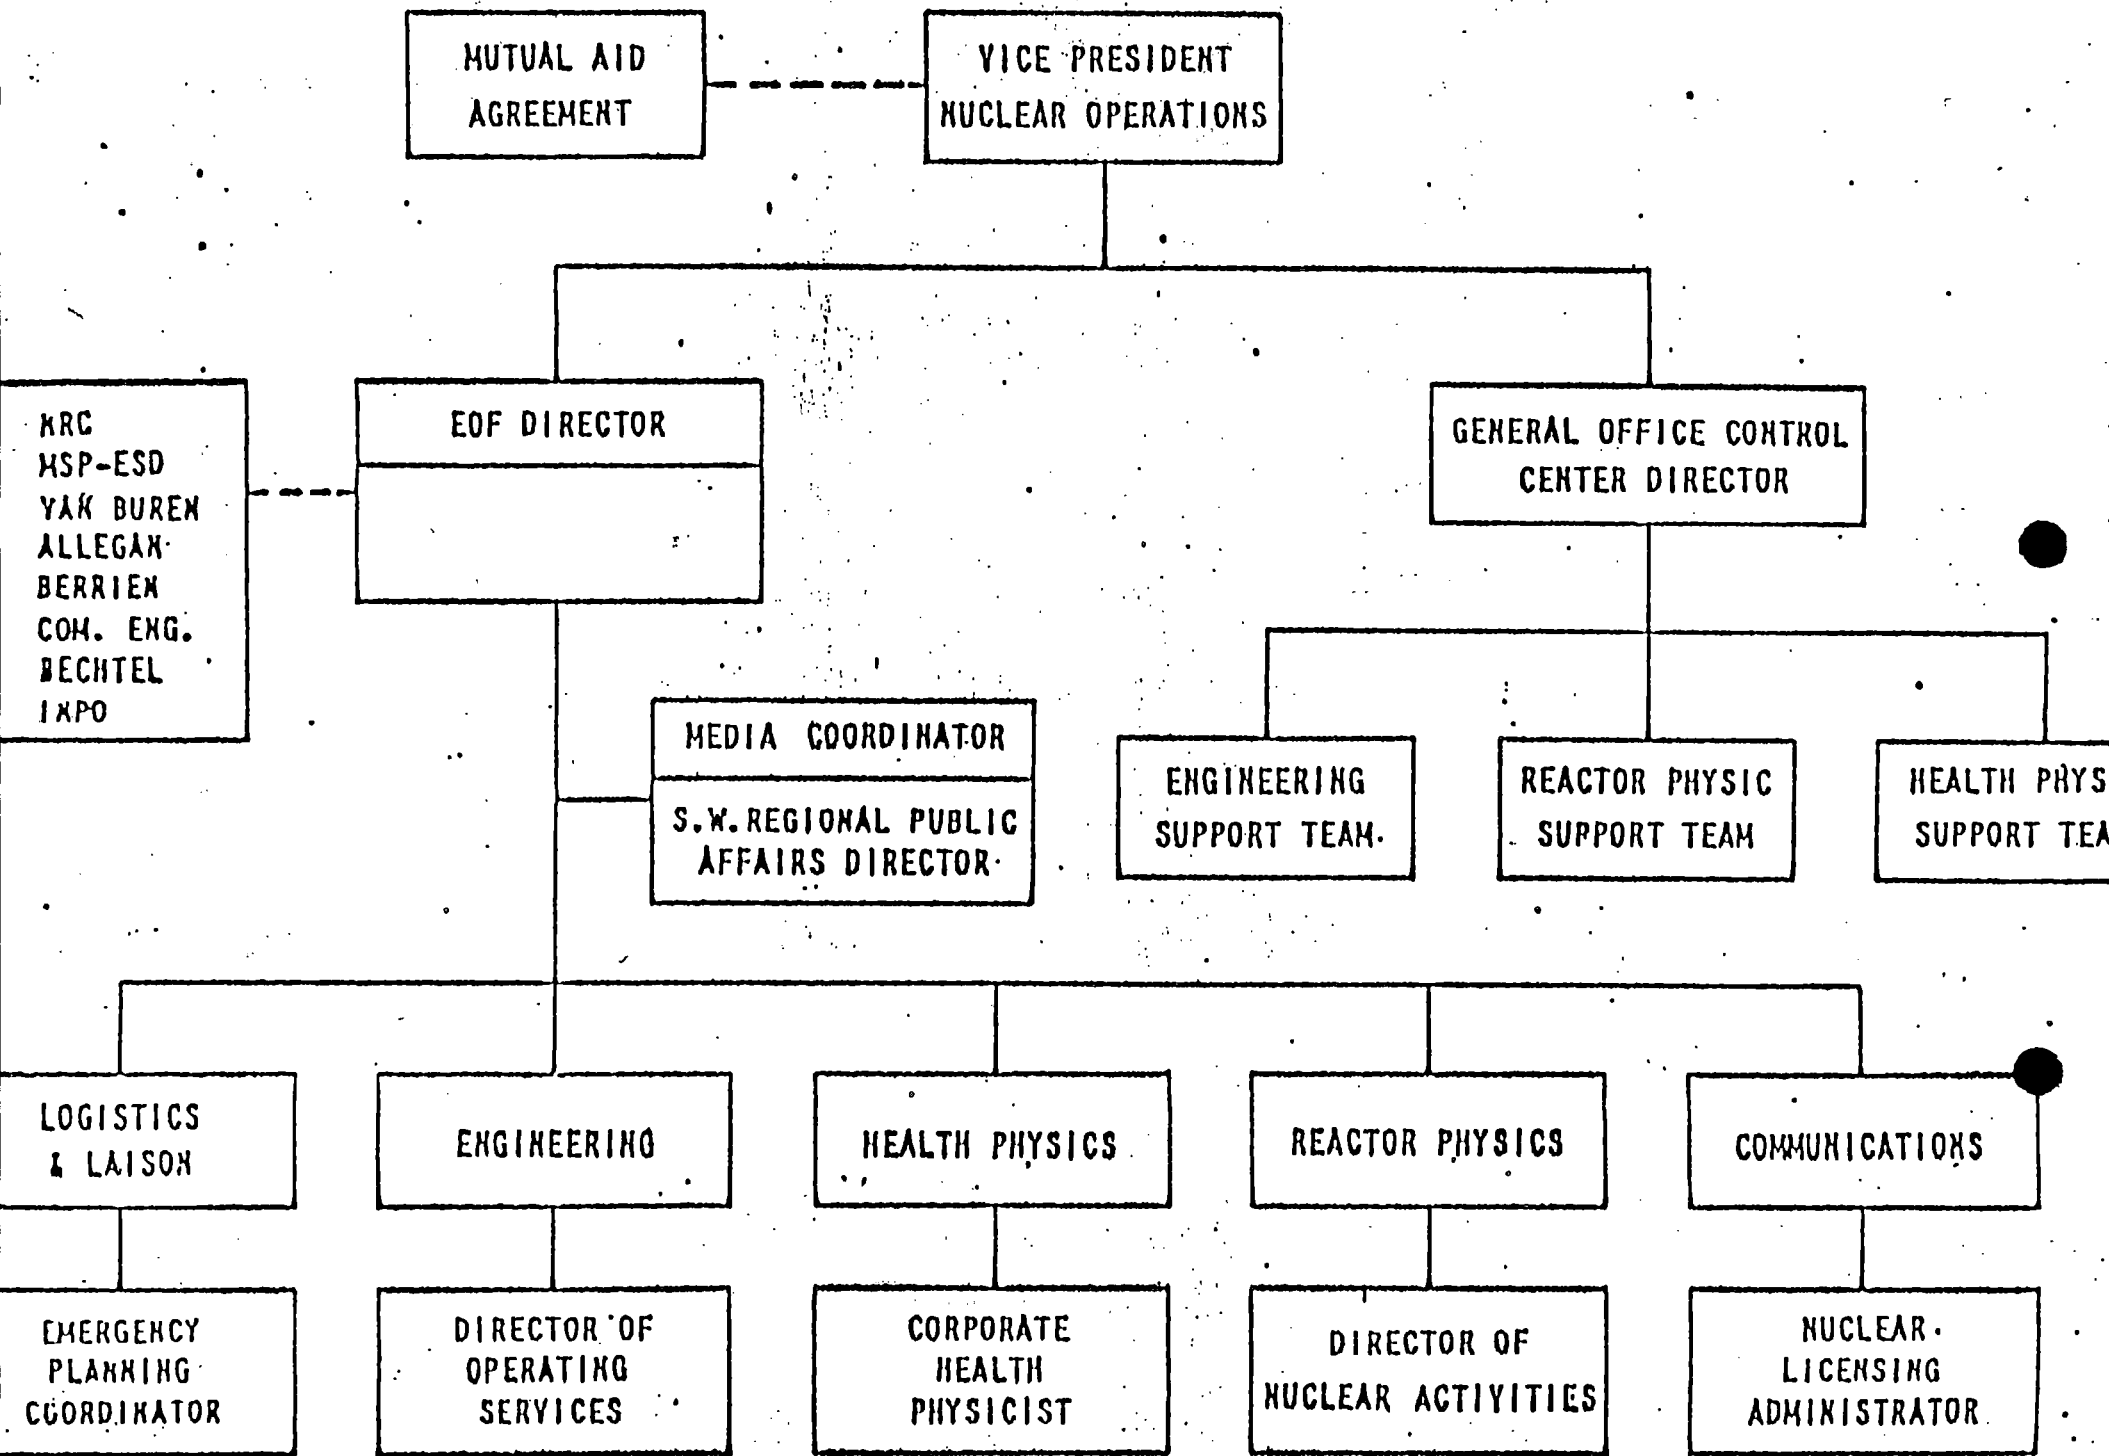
MUTUAL AID AGREEMENT

VICE PRESIDENT NUCLEAR OPERATIONS

NRC
NSP-ESD
VAN BUREN
ALLEGAN
BERRIEN
COM. ENG.
BECHTEL
INPO

EOF DIRECTOR

GENERAL OFFICE CONTROL CENTER DIRECTOR

MEDIA COORDINATOR

S.W. REGIONAL PUBLIC AFFAIRS DIRECTOR

ENGINEERING SUPPORT TEAM

REACTOR PHYSIC SUPPORT TEAM

HEALTH PHYS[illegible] SUPPORT TEA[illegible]

LOGISTICS & LAISON

ENGINEERING

HEALTH PHYSICS

REACTOR PHYSICS

COMMUNICATIONS

EMERGENCY PLANNING COORDINATOR

DIRECTOR OF OPERATING SERVICES

CORPORATE HEALTH PHYSICIST

DIRECTOR OF NUCLEAR ACTIVITIES

NUCLEAR LICENSING ADMINISTRATOR